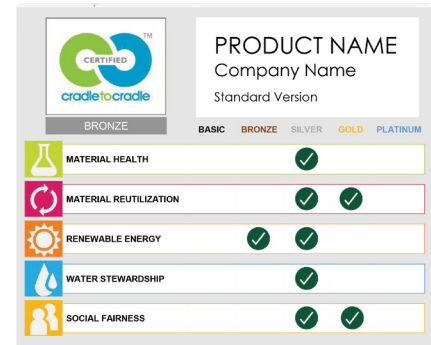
CERTIFIED
cradletocradle
TM
BRONZE

PRODUCT NAME
Company Name
Standard Version

| | BASIC | BRONZE | SILVER | GOLD | PLATINUM |
|---|---|---|---|---|---|
| MATERIAL HEALTH | | | ✓ | | |
| MATERIAL REUTILIZATION | | | ✓ | ✓ | |
| RENEWABLE ENERGY | | ✓ | ✓ | | |
| WATER STEWARDSHIP | | | ✓ | | |
| SOCIAL FAIRNESS | | | ✓ | ✓ | |